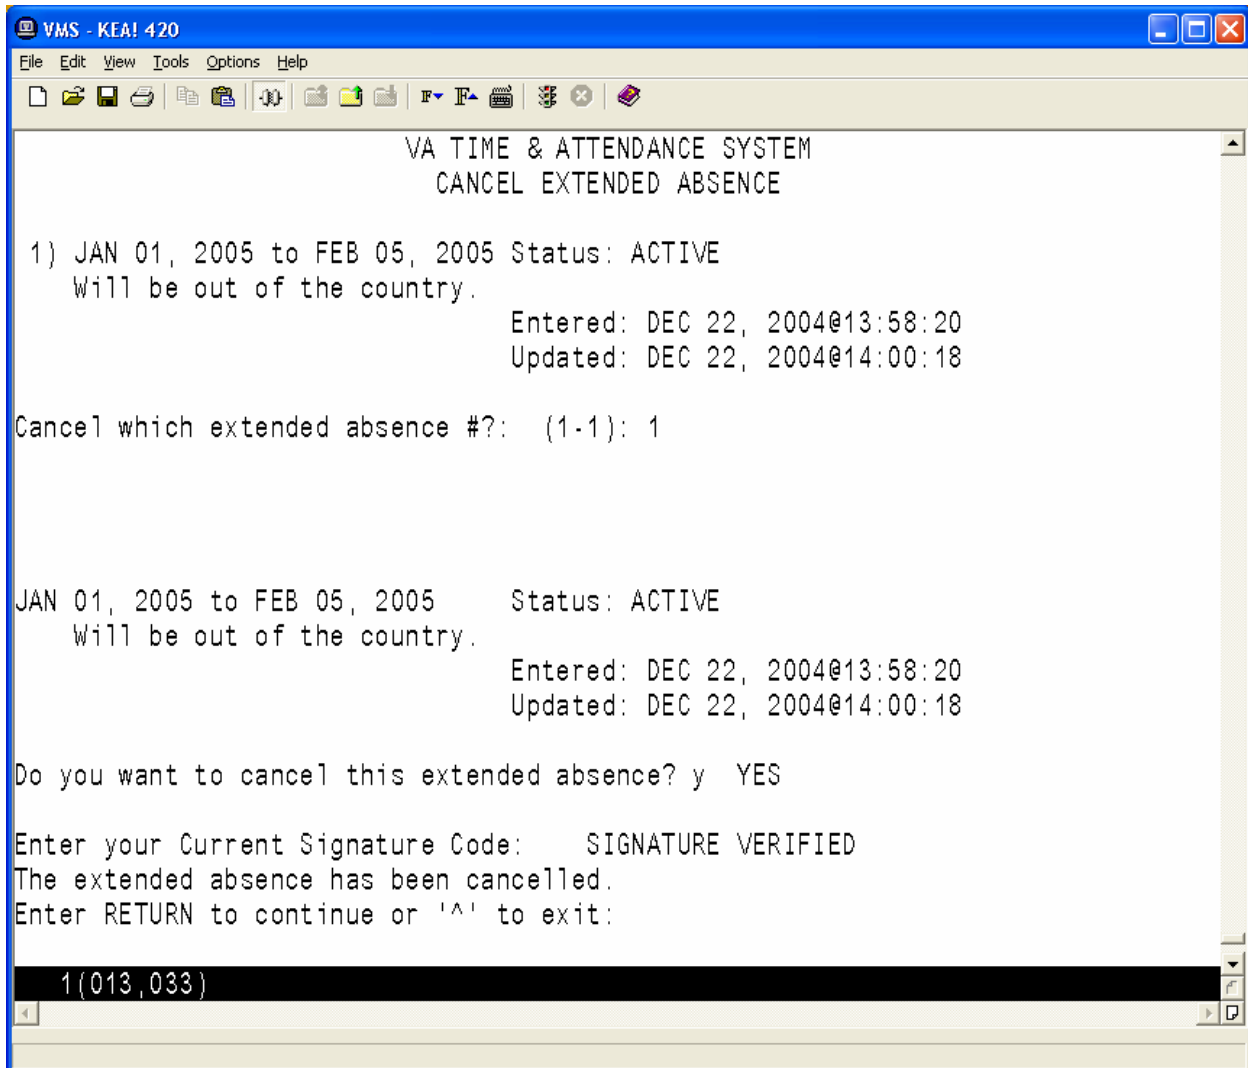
VMS - KEA! 420

File Edit View Tools Options Help

VA TIME & ATTENDANCE SYSTEM
CANCEL EXTENDED ABSENCE

1) JAN 01, 2005 to FEB 05, 2005 Status: ACTIVE
Will be out of the country.
Entered: DEC 22, 2004@13:58:20
Updated: DEC 22, 2004@14:00:18

Cancel which extended absence #?: (1-1): 1

JAN 01, 2005 to FEB 05, 2005 Status: ACTIVE
Will be out of the country.
Entered: DEC 22, 2004@13:58:20
Updated: DEC 22, 2004@14:00:18

Do you want to cancel this extended absence? y YES

Enter your Current Signature Code: SIGNATURE VERIFIED
The extended absence has been cancelled.
Enter RETURN to continue or '^' to exit:

1(013,033)